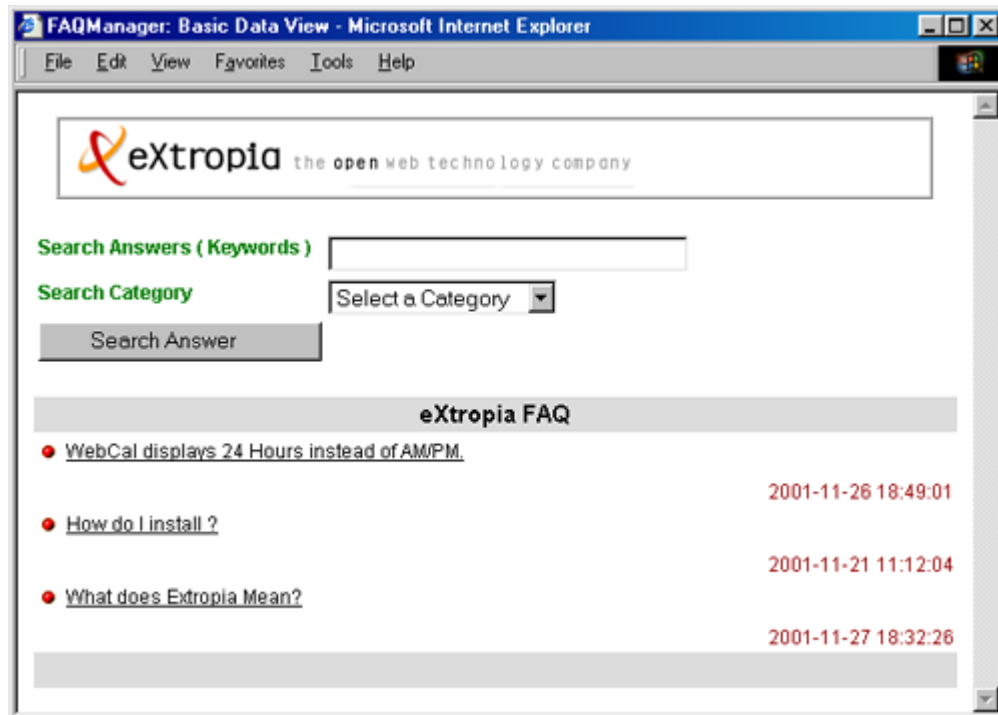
FAQManager: Basic Data View - Microsoft Internet Explorer

File Edit View Favorites Tools Help

eXtropia the open web technology company

Search Answers ( Keywords )

Search Category Select a Category

Search Answer

eXtropia FAQ

WebCal displays 24 Hours instead of AM/PM.

2001-11-26 18:49:01

How do I install ?

2001-11-21 11:12:04

What does Extropia Mean?

2001-11-27 18:32:26